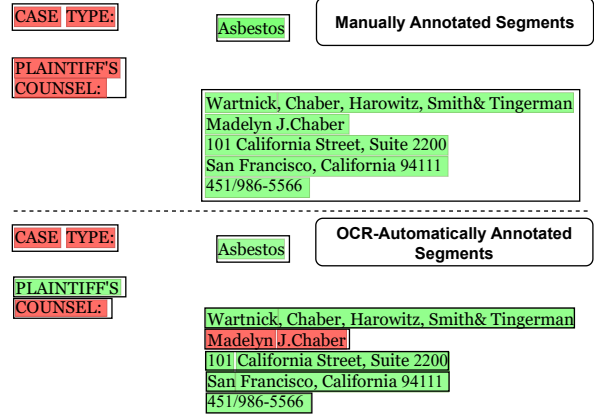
CASE TYPE:

Asbestos

Manually Annotated Segments

PLAINTIFF'S COUNSEL:

Wartnick, Chaber, Harowitz, Smith& Tingerman
Madelyn J.Chaber
101 California Street, Suite 2200
San Francisco, California 94111
451/986-5566

CASE TYPE:

Asbestos

OCR-Automatically Annotated Segments

PLAINTIFF'S COUNSEL:

Wartnick, Chaber, Harowitz, Smith& Tingerman
Madelyn J.Chaber
101 California Street, Suite 2200
San Francisco, California 94111
451/986-5566